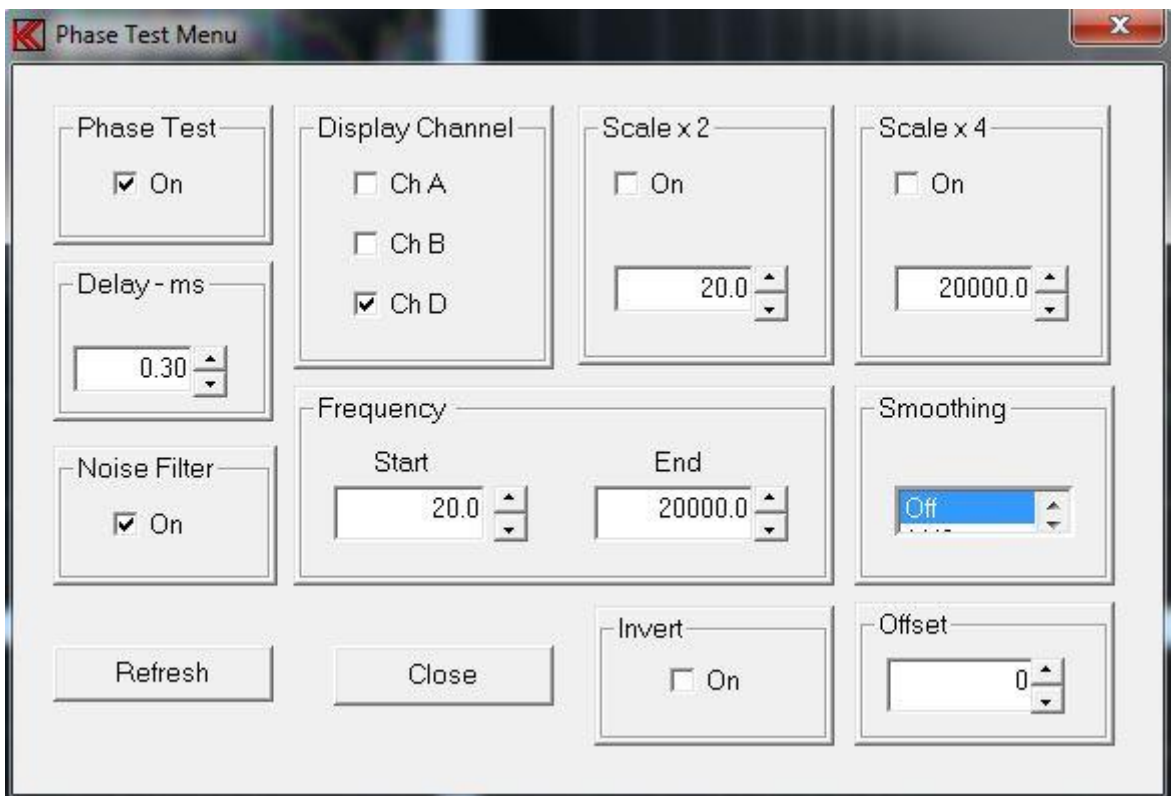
Phase Test Menu

x

Phase Test

On

Display Channel

Ch A

Ch B

Ch D

Scale x 2

On

20.0

Scale x 4

On

20000.0

Delay - ms

0.30

Frequency

Start

20.0

End

20000.0

Smoothing

Off

Noise Filter

On

Refresh

Close

Invert

On

Offset

0